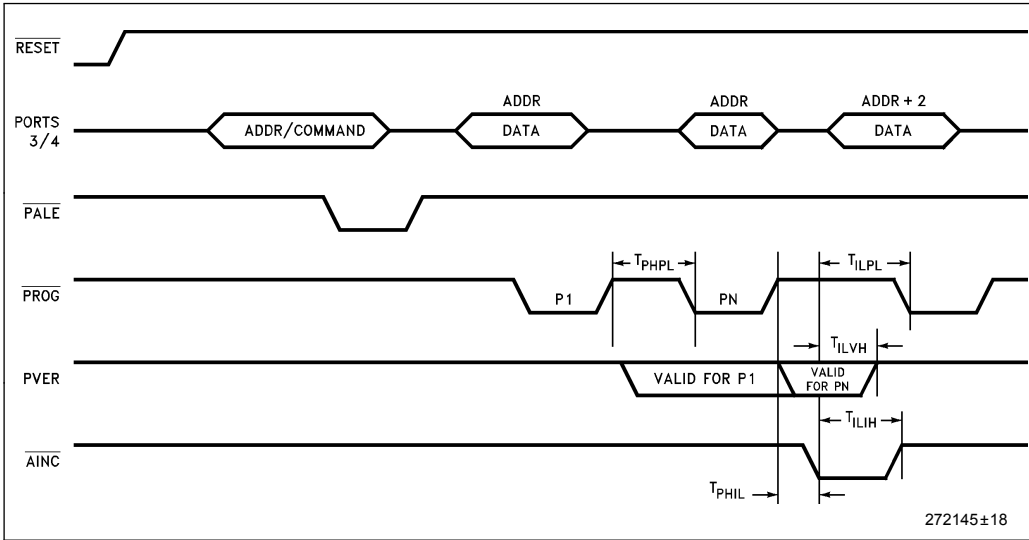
$\overline{RESET}$

PORTS 3/4

ADDR/COMMAND

ADDR

DATA

ADDR

DATA

ADDR + 2

DATA

$\overline{PALE}$

$\overline{PROG}$

P1

$T_{PHPL}$

PN

$T_{ILPL}$

PVER

VALID FOR P1

VALID FOR PN

$T_{ILVH}$

$\overline{AINC}$

$T_{ILIH}$

$T_{PHIL}$

272145±18